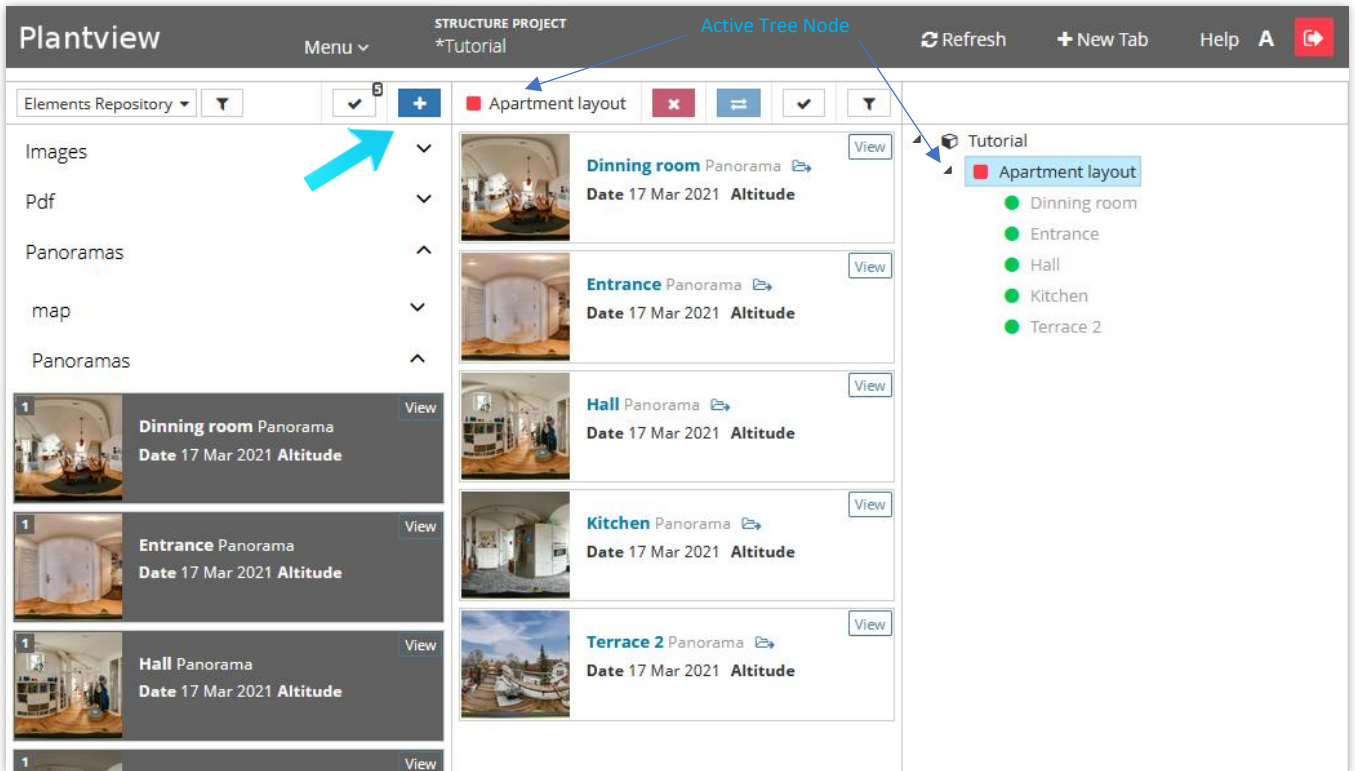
Plantview Menu STRUCTURE PROJECT *Tutorial Active Tree Node Refresh + New Tab Help A

Elements Repository 5 + Apartment layout

Images
Pdf
Panoramas
map
Panoramas

1 View
Dinning room Panorama
Date 17 Mar 2021 Altitude

1 View
Entrance Panorama
Date 17 Mar 2021 Altitude

1 View
Hall Panorama
Date 17 Mar 2021 Altitude

1 View

View
Dinning room Panorama
Date 17 Mar 2021 Altitude

View
Entrance Panorama
Date 17 Mar 2021 Altitude

View
Hall Panorama
Date 17 Mar 2021 Altitude

View
Kitchen Panorama
Date 17 Mar 2021 Altitude

View
Terrace 2 Panorama
Date 17 Mar 2021 Altitude

Tutorial
Apartment layout
Dinning room
Entrance
Hall
Kitchen
Terrace 2